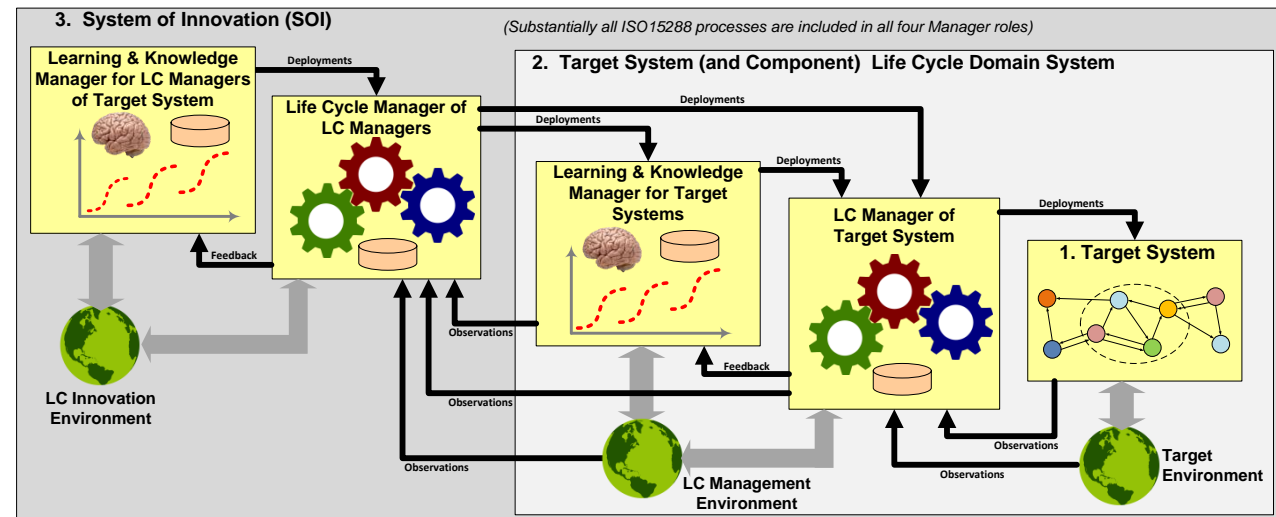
3. System of Innovation (SOI)

(Substantially all ISO15288 processes are included in all four Manager roles)

Learning & Knowledge Manager for LC Managers of Target System

Deployments

Life Cycle Manager of LC Managers

Feedback

2. Target System (and Component) Life Cycle Domain System

Deployments

Deployments

Learning & Knowledge Manager for Target Systems

Deployments

LC Manager of Target System

Deployments

1. Target System

Observations

Feedback

Observations

Observations

Observations

Observations

LC Innovation Environment

LC Management Environment

Target Environment